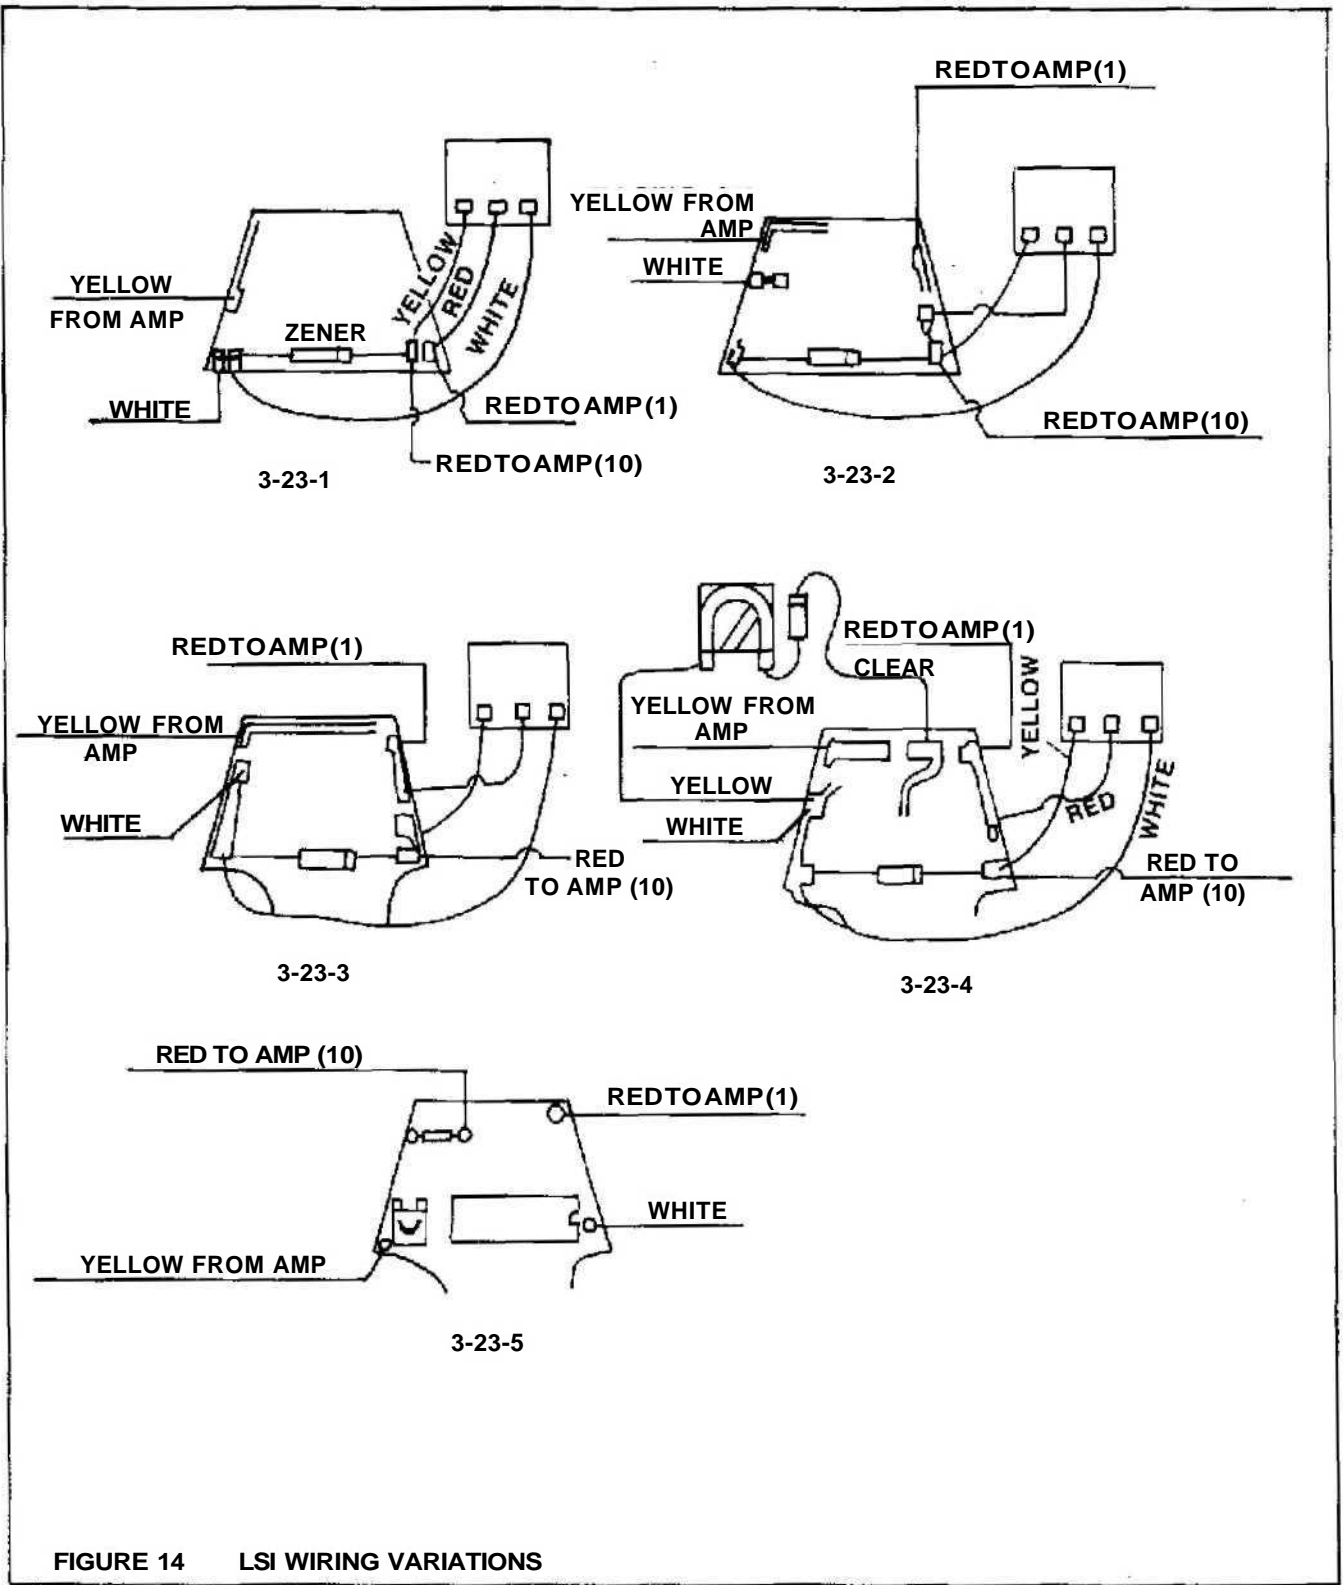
YELLOW FROM AMP

ZENER

YELLOW

RED

WHITE

WHITE

REDTOAMP(1)

REDTOAMP(10)

3-23-1

REDTOAMP(1)

YELLOW FROM AMP

WHITE

REDTOAMP(10)

3-23-2

REDTOAMP(1)

YELLOW FROM AMP

WHITE

RED TO AMP (10)

3-23-3

REDTOAMP(1)

CLEAR

YELLOW FROM AMP

YELLOW

WHITE

YELLOW

RED

WHITE

RED TO AMP (10)

3-23-4

RED TO AMP (10)

REDTOAMP(1)

WHITE

YELLOW FROM AMP

3-23-5

FIGURE 14 LSI WIRING VARIATIONS